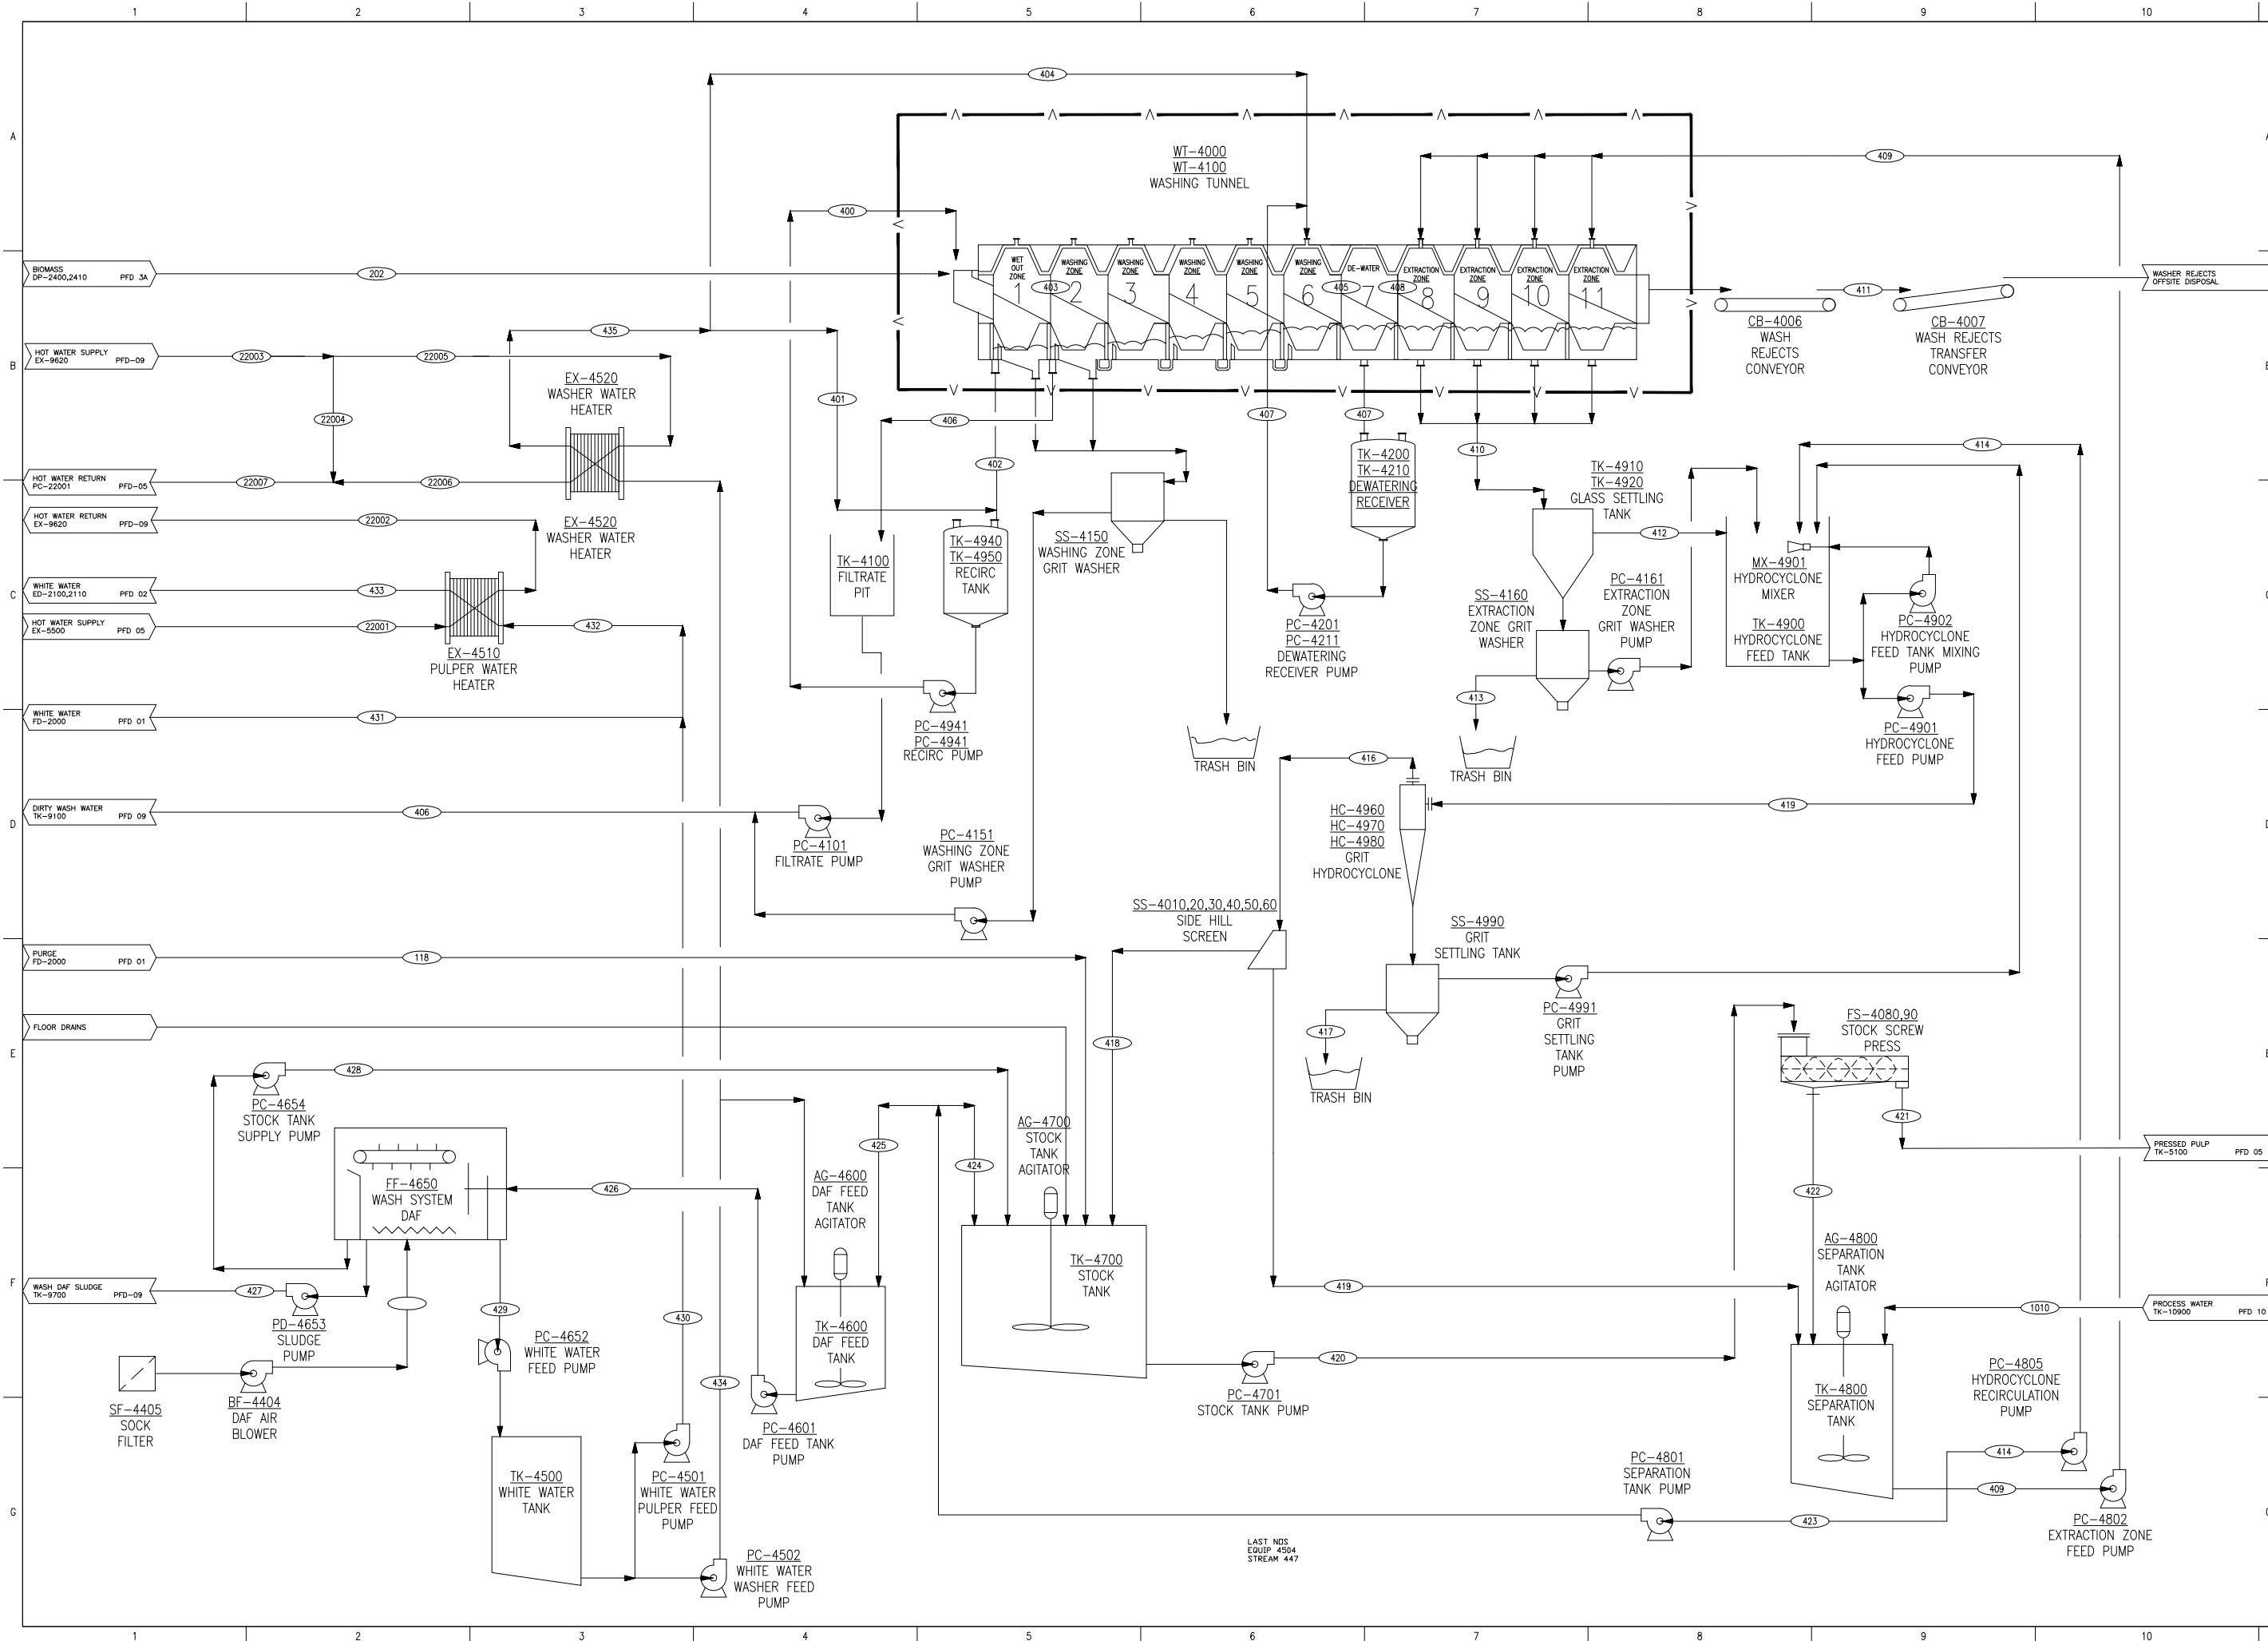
1 2 3 4 5 6 7 8 9 10

A

B

C

D

E

F

G

404

WT–4000
WT–4100
WASHING TUNNEL

409

400

WET OUT ZONE 1
WASHING ZONE 2
WASHING ZONE 3
WASHING ZONE 4
WASHING ZONE 5
WASHING ZONE 6
DE-WATER 7
EXTRACTION ZONE 8
EXTRACTION ZONE 9
EXTRACTION ZONE 10
EXTRACTION ZONE 11

403
405
408

BIOMASS DP–2400,2410 PFD 3A

202

411

WASHER REJECTS OFFSITE DISPOSAL

CB–4006
WASH REJECTS CONVEYOR

CB–4007
WASH REJECTS TRANSFER CONVEYOR

435

HOT WATER SUPPLY EX–9620 PFD–09

22003

22005

EX–4520
WASHER WATER HEATER

401

22004

406

407

407

410

414

402

HOT WATER RETURN PC–22001 PFD–05

22007

22006

TK–4200
TK–4210
DEWATERING RECEIVER

TK–4910
TK–4920
GLASS SETTLING TANK

HOT WATER RETURN EX–9620 PFD–09

22002

EX–4520
WASHER WATER HEATER

SS–4150
WASHING ZONE GRIT WASHER

TK–4940
TK–4950
RECIRC TANK

TK–4100
FILTRATE PIT

412

MX–4901
HYDROCYCLONE MIXER

WHITE WATER ED–2100,2110 PFD 02

433

PC–4161
EXTRACTION ZONE GRIT WASHER PUMP

HOT WATER SUPPLY EX–5500 PFD 05

22001

432

PC–4201
PC–4211
DEWATERING RECEIVER PUMP

SS–4160
EXTRACTION ZONE GRIT WASHER

PC–4902
HYDROCYCLONE FEED TANK MIXING PUMP

TK–4900
HYDROCYCLONE FEED TANK

EX–4510
PULPER WATER HEATER

WHITE WATER FD–2000 PFD 01

431

413

PC–4901
HYDROCYCLONE FEED PUMP

PC–4941
PC–4941
RECIRC PUMP

TRASH BIN

TRASH BIN

416

DIRTY WASH WATER TK–9100 PFD 09

406

419

HC–4960
HC–4970
HC–4980
GRIT HYDROCYCLONE

PC–4101
FILTRATE PUMP

PC–4151
WASHING ZONE GRIT WASHER PUMP

SS–4010,20,30,40,50,60
SIDE HILL SCREEN

SS–4990
GRIT SETTLING TANK

PURGE FD–2000 PFD 01

118

PC–4991
GRIT SETTLING TANK PUMP

FS–4080,90
STOCK SCREW PRESS

FLOOR DRAINS

417

418

TRASH BIN

428

PC–4654
STOCK TANK SUPPLY PUMP

421

PRESSED PULP TK–5100 PFD 05

425

424

AG–4700
STOCK TANK AGITATOR

AG–4600
DAF FEED TANK AGITATOR

FF–4650
WASH SYSTEM DAF

426

422

AG–4800
SEPARATION TANK AGITATOR

TK–4700
STOCK TANK

WASH DAF SLUDGE TK–9700 PFD–09

427

419

PD–4653
SLUDGE PUMP

429

1010

PROCESS WATER TK–10900 PFD 10

PC–4652
WHITE WATER FEED PUMP

430

TK–4600
DAF FEED TANK

420

PC–4805
HYDROCYCLONE RECIRCULATION PUMP

434

SF–4405
SOCK FILTER

BF–4404
DAF AIR BLOWER

PC–4701
STOCK TANK PUMP

TK–4800
SEPARATION TANK

PC–4601
DAF FEED TANK PUMP

414

TK–4500
WHITE WATER TANK

PC–4501
WHITE WATER PULPER FEED PUMP

PC–4801
SEPARATION TANK PUMP

409

423

PC–4802
EXTRACTION ZONE FEED PUMP

PC–4502
WHITE WATER WASHER FEED PUMP

LAST NOS
EQUIP 4504
STREAM 447

1 2 3 4 5 6 7 8 9 10